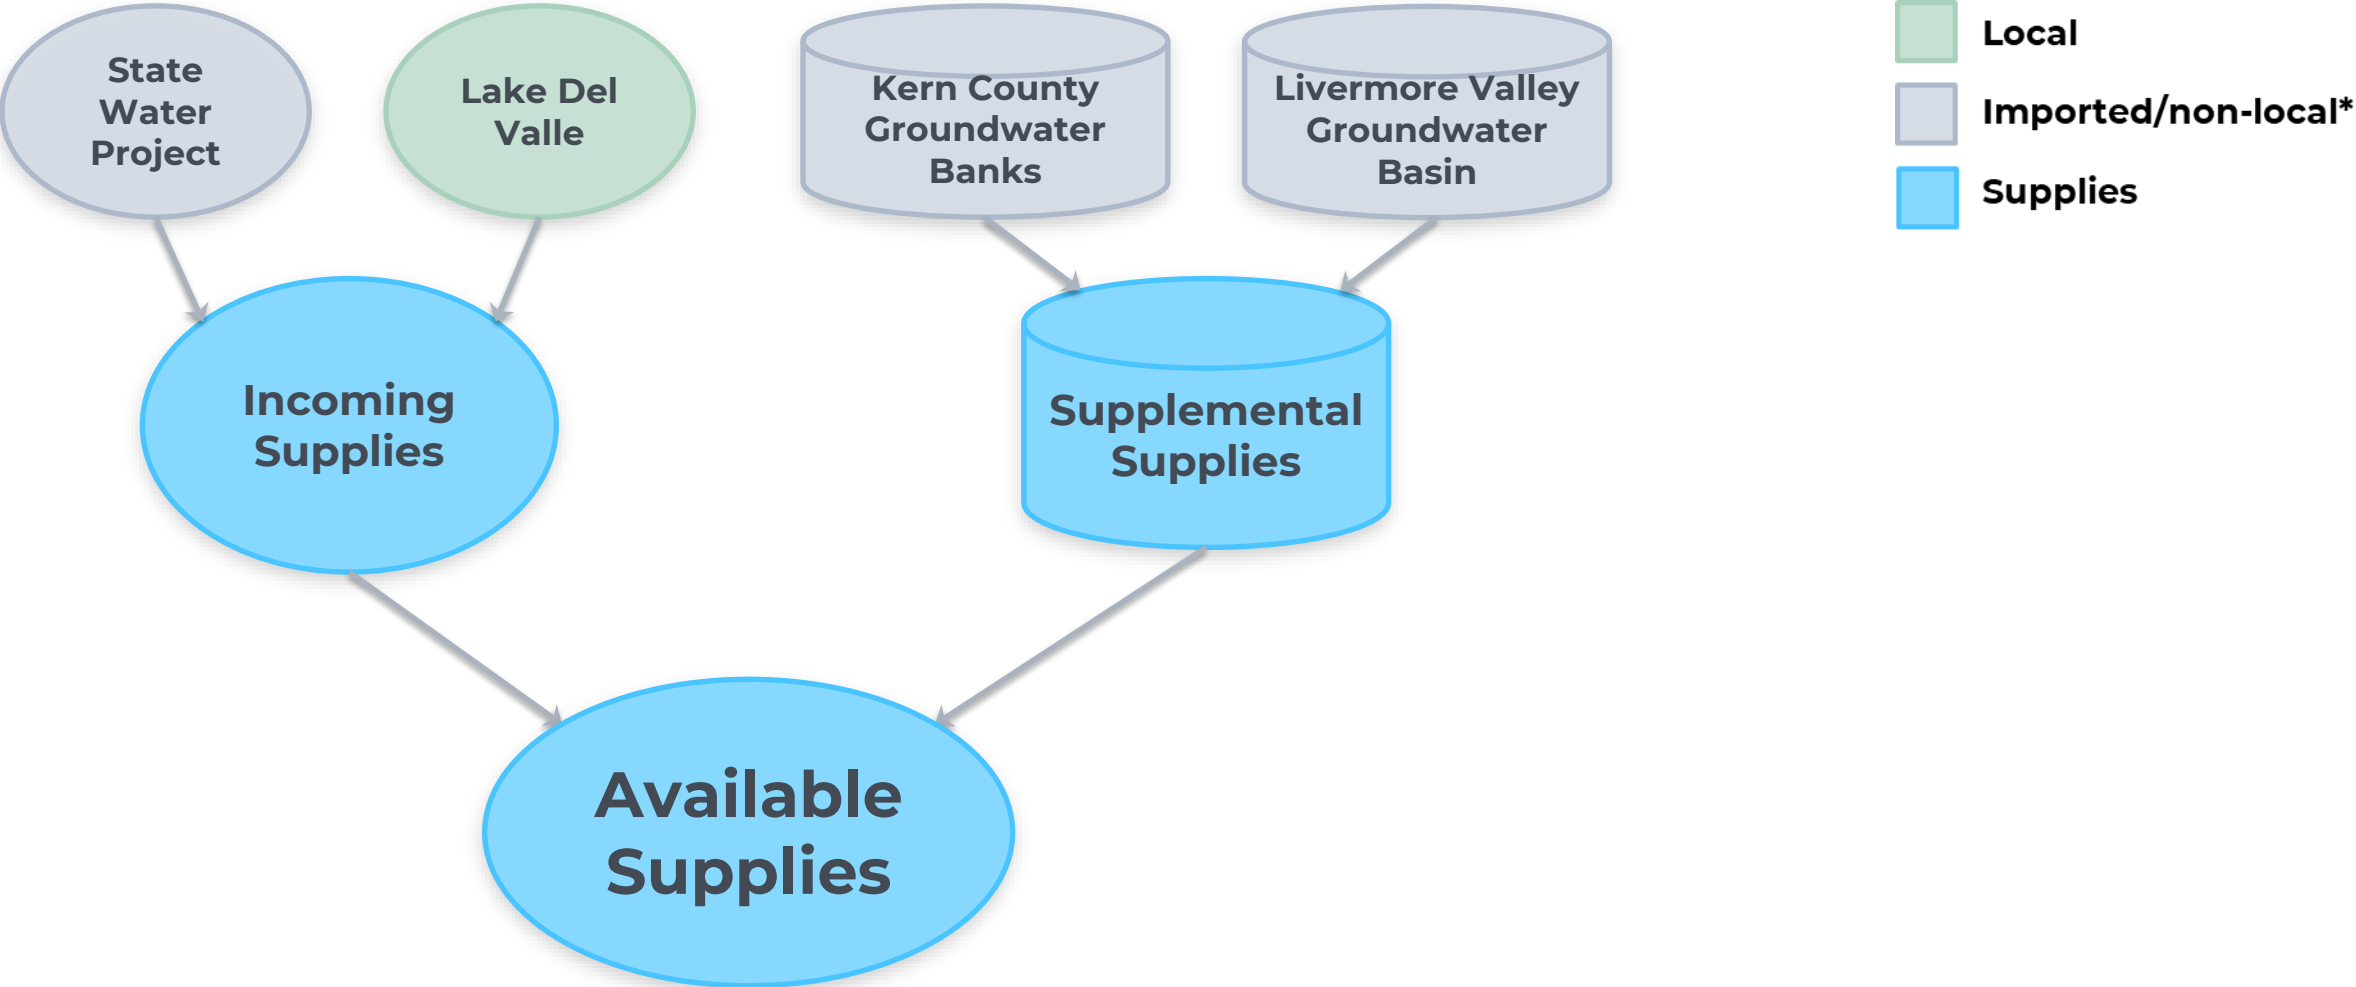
State Water Project

Lake Del Valle

Kern County Groundwater Banks

Livermore Valley Groundwater Basin

Local

Imported/non-local*

Supplies

Incoming Supplies

Supplemental Supplies

Available Supplies